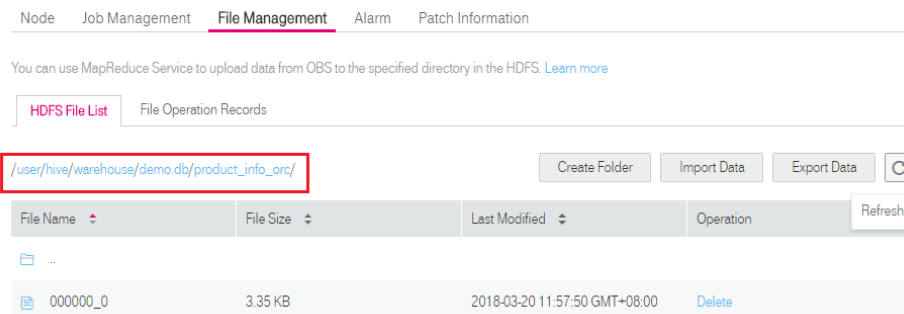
Node Job Management File Management Alarm Patch Information

You can use MapReduce Service to upload data from OBS to the specified directory in the HDFS. Learn more

HDFS File List File Operation Records

/user/hive/warehouse/demo.db/product_info_orc/

Create Folder Import Data Export Data

Refresh

| File Name | File Size | Last Modified | Operation |
|---|---|---|---|
| .. | | | |
| 000000_0 | 3.35 KB | 2018-03-20 11:57:50 GMT+08:00 | Delete |